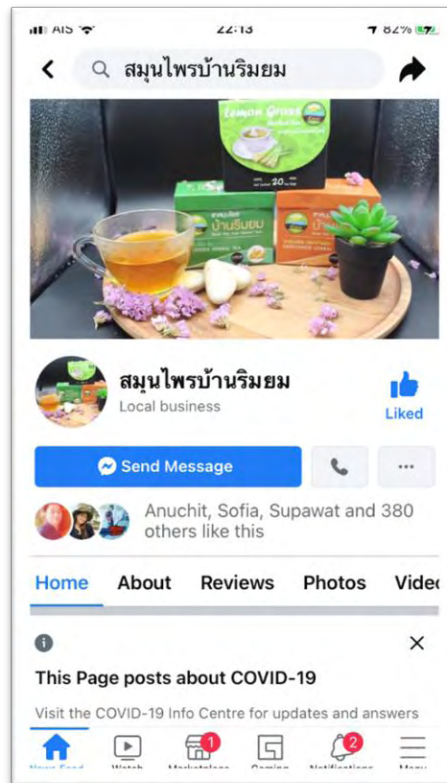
AIS 22:13 82%

สมุนไพรบ้านริมยม

Lemon Grass

บ้านริมยม

สมุนไพรบ้านริมยม
Local business

Liked

Send Message

...

Anuchit, Sofia, Supawat and 380 others like this

Home About Reviews Photos Vide

This Page posts about COVID-19

Visit the COVID-19 Info Centre for updates and answers

News Feed Watch 1 Marketplace Gaming 2 Notifications Menu